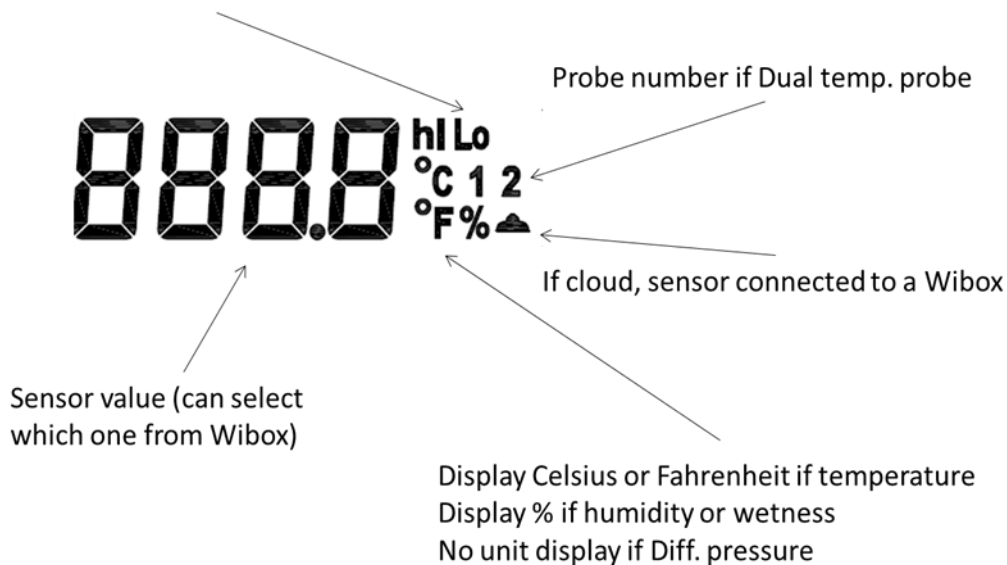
Probe number if Dual temp. probe

888.8 hI Lo
°C 1 2
°F %

If cloud, sensor connected to a Wibox

Sensor value (can select which one from Wibox)

Display Celsius or Fahrenheit if temperature
Display % if humidity or wetness
No unit display if Diff. pressure